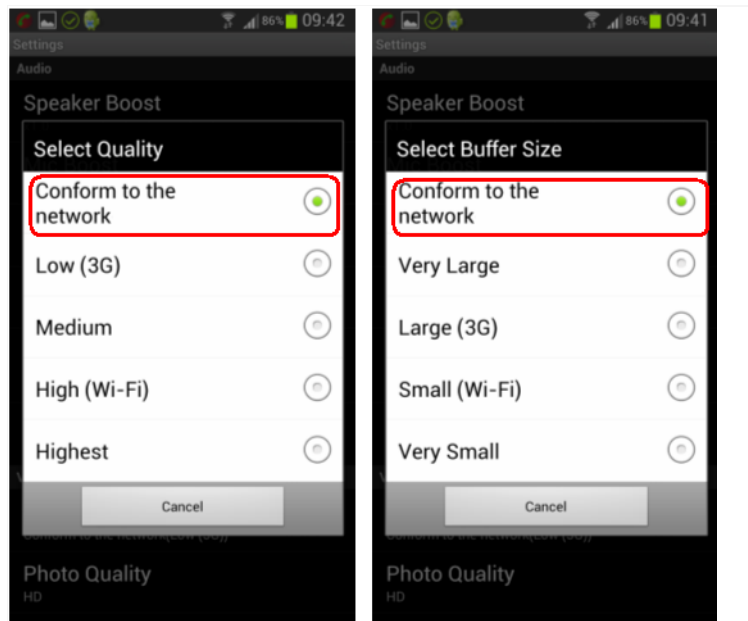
86% 09:42

Settings

Audio

Speaker Boost

Select Quality

Conform to the network

Low (3G)

Medium

High (Wi-Fi)

Highest

Cancel

Photo Quality

HD

86% 09:41

Settings

Audio

Speaker Boost

Select Buffer Size

Conform to the network

Very Large

Large (3G)

Small (Wi-Fi)

Very Small

Cancel

Photo Quality

HD